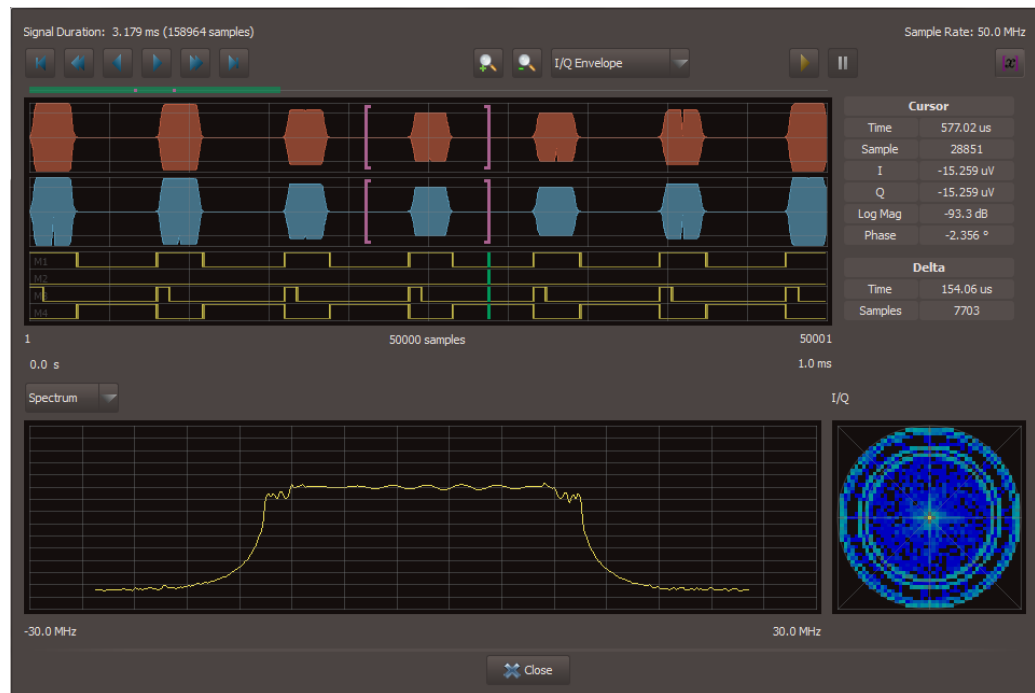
Signal Duration: 3.179 ms (158964 samples)

Sample Rate: 50.0 MHz

I/Q Envelope

| Cursor | |
|---|---|
| Time | 577.02 us |
| Sample | 28851 |
| I | -15.259 uV |
| Q | -15.259 uV |
| Log Mag | -93.3 dB |
| Phase | -2.356 ° |

| Delta | |
|---|---|
| Time | 154.06 us |
| Samples | 7703 |

M1
M2
M3
M4

1
50000 samples
50001
0.0 s
1.0 ms

Spectrum

I/Q

-30.0 MHz
30.0 MHz

Close